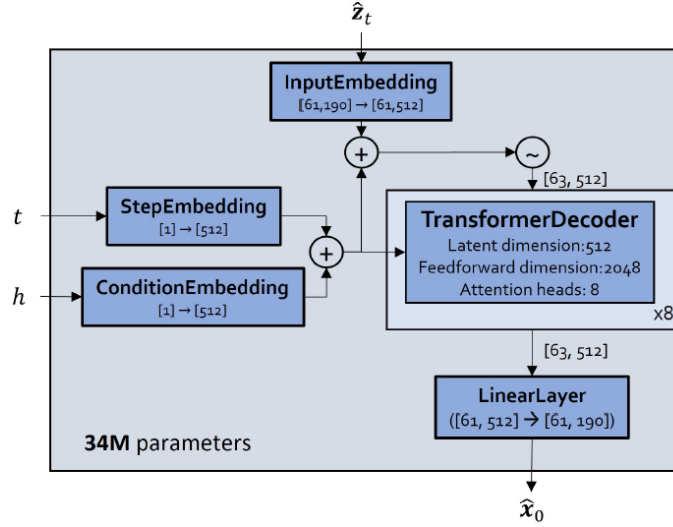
$\hat{\boldsymbol{z}}_t$

InputEmbedding
[61,190] → [61,512]

$+$

$\sim$

[63, 512]

$t$

StepEmbedding
[1] → [512]

$+$

TransformerDecoder
Latent dimension:512
Feedforward dimension:2048
Attention heads: 8

x8

$h$

ConditionEmbedding
[1] → [512]

[63, 512]

LinearLayer
([61, 512] → [61, 190])

34M parameters

$\hat{\boldsymbol{x}}_0$